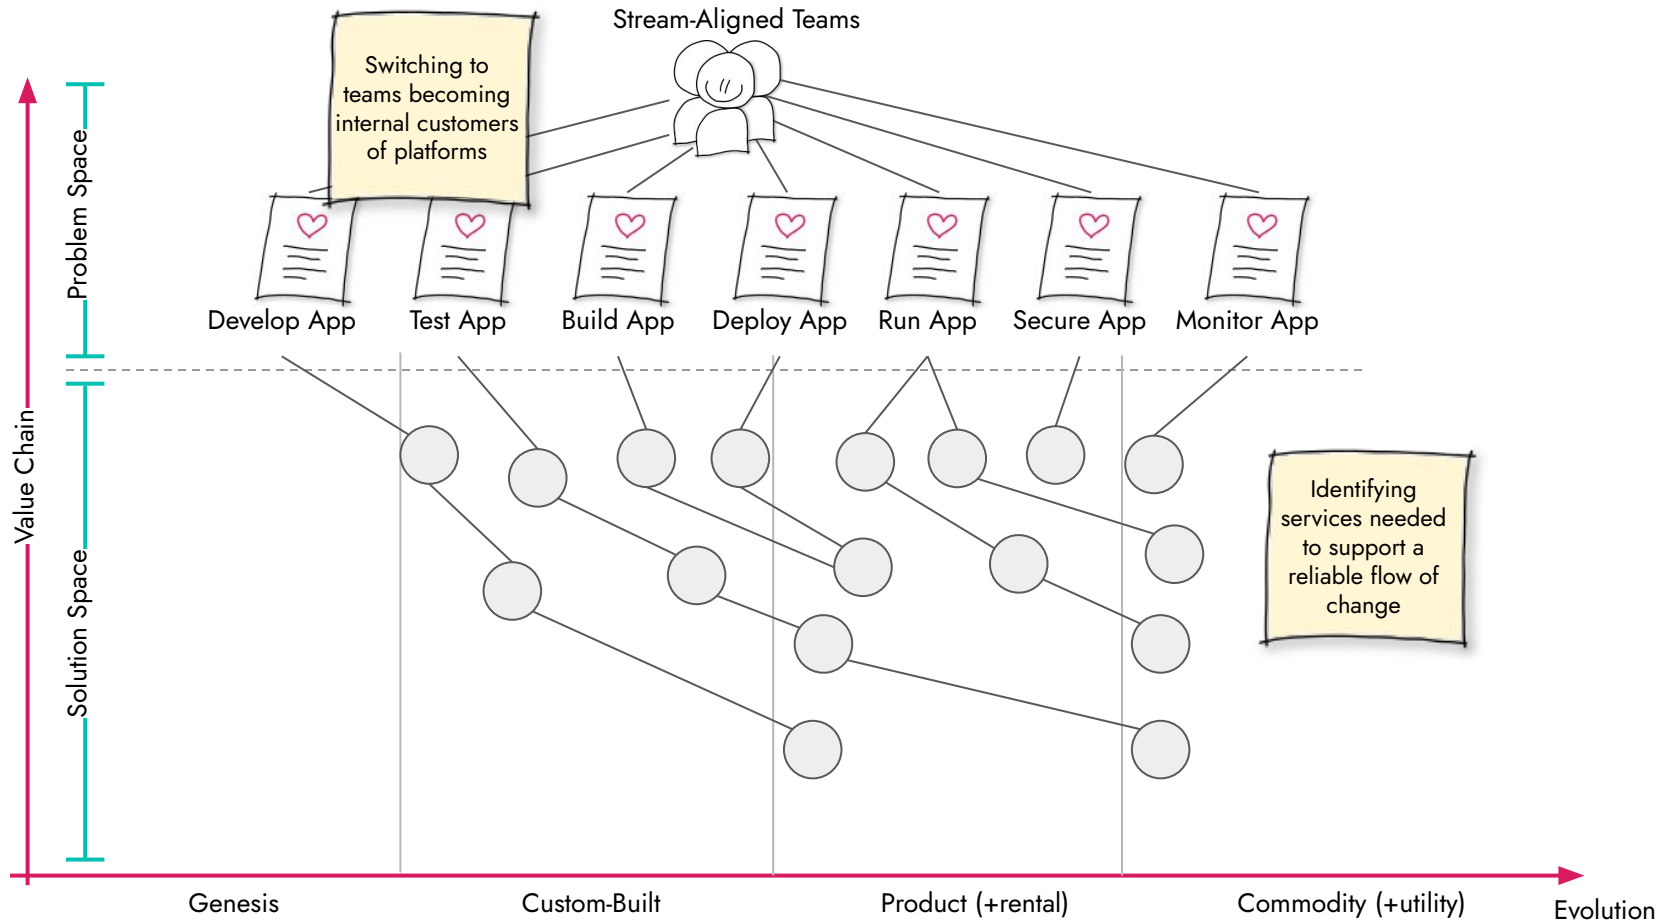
Stream-Aligned Teams

Switching to teams becoming internal customers of platforms

Problem Space

Develop App

Test App

Build App

Deploy App

Run App

Secure App

Monitor App

Value Chain

Solution Space

Identifying services needed to support a reliable flow of change

Genesis

Custom-Built

Product (+rental)

Commodity (+utility)

Evolution